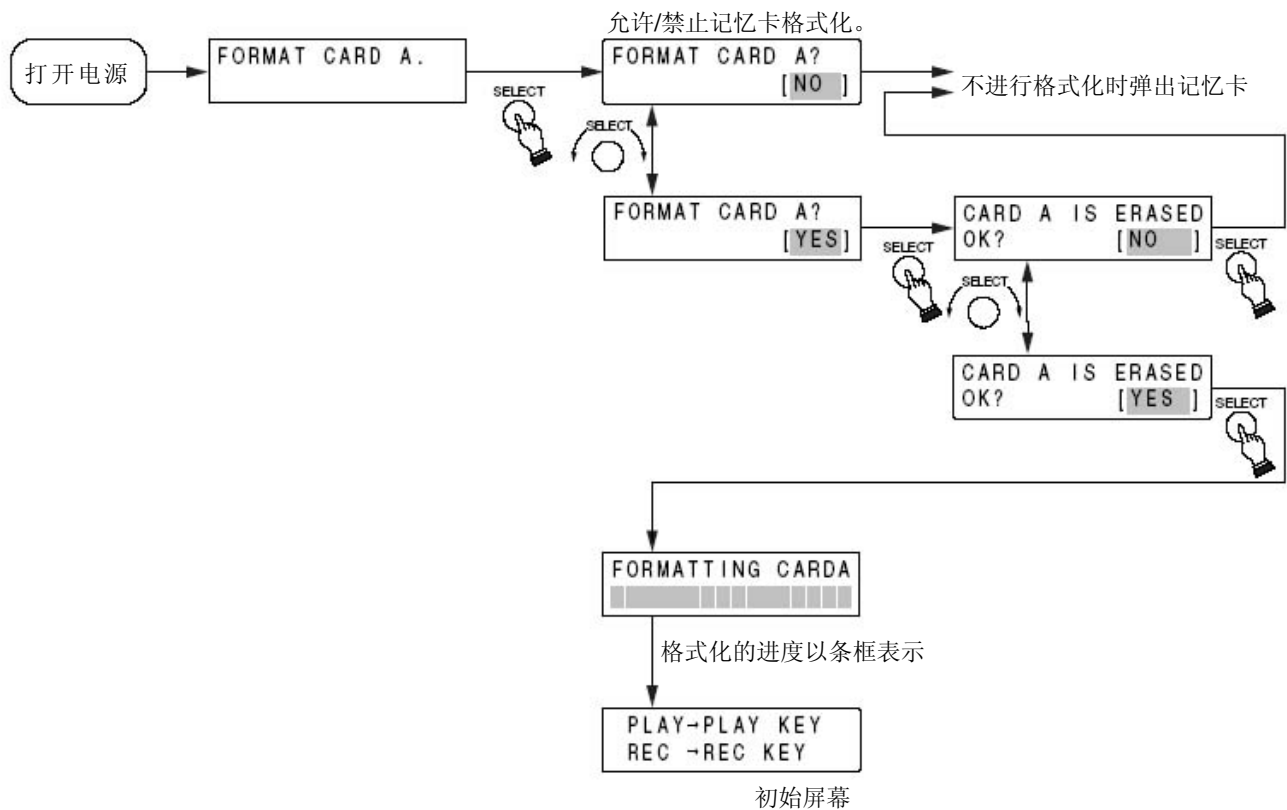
打开电源

FORMAT CARD A.

SELECT

允许/禁止记忆卡格式化。

FORMAT CARD A?
[NO ]

不进行格式化时弹出记忆卡

SELECT

FORMAT CARD A?
[YES]

CARD A IS ERASED
OK? [NO ]

SELECT

SELECT

SELECT

CARD A IS ERASED
OK? [YES ]

SELECT

FORMATTING CARDA

格式化的进度以条框表示

PLAY→PLAY KEY
REC →REC KEY

初始屏幕